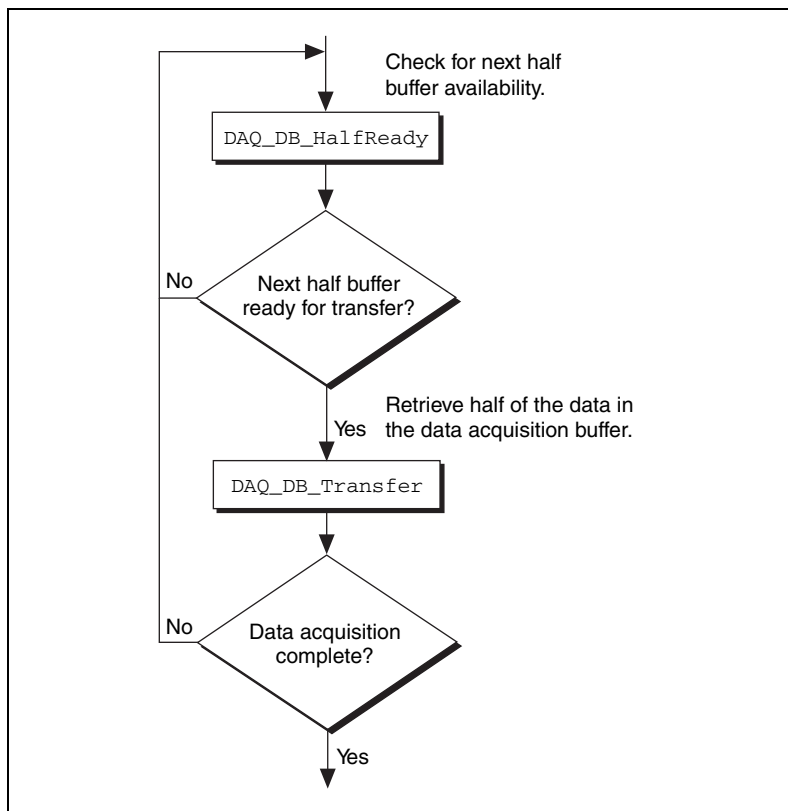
Check for next half buffer availability.

DAQ_DB_HalfReady

No

Next half buffer ready for transfer?

Yes

Retrieve half of the data in the data acquisition buffer.

DAQ_DB_Transfer

No

Data acquisition complete?

Yes